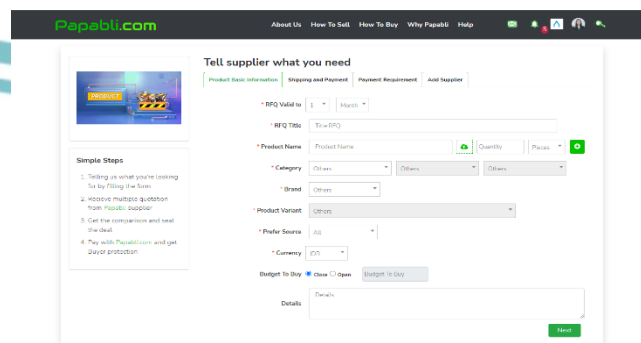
Papabli.com

About Us How To Sell How To Buy Why Papabli Help

PRODUCT

Simple Steps

1. Telling us what you're looking for by filling the form
2. Receive multiple quotation from Papabli supplier
3. Get the comparison and seal the deal
4. Pay with Papabli.com and get Buyer protection

Tell supplier what you need

Product Basic Information | Shipping and Payment | Payment Requirement | Add Supplier

* RFQ Valid to 1 Month

* RFQ Title Title RFQ

* Product Name Product Name Quantity Pieces

* Category Others Others Others

* Brand Others

* Product Variant Others

* Prefer Source All

* Currency IDR

Budget To Buy Close Open Budget To Buy

Details Details

Next